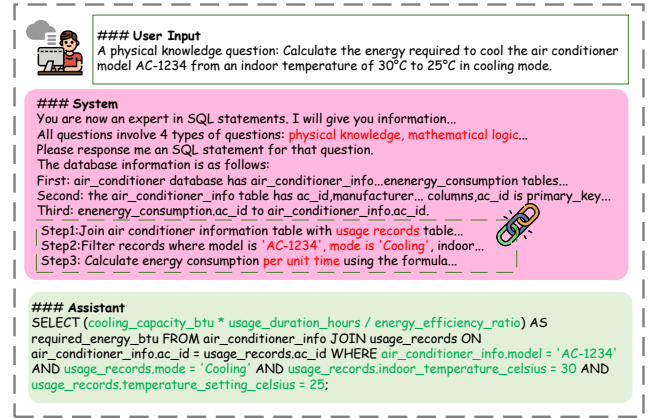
### User Input
A physical knowledge question: Calculate the energy required to cool the air conditioner model AC-1234 from an indoor temperature of 30°C to 25°C in cooling mode.

### System
You are now an expert in SQL statements. I will give you information...
All questions involve 4 types of questions: physical knowledge, mathematical logic...
Please response me an SQL statement for that question.
The database information is as follows:
First: air_conditioner database has air_conditioner_info...enenergy_consumption tables...
Second: the air_conditioner_info table has ac_id,manufacturer... columns,ac_id is primary_key...
Third: enenergy_consumption.ac_id to air_conditioner_info.ac_id.
Step1:Join air conditioner information table with usage records table...
Step2:Filter records where model is 'AC-1234', mode is 'Cooling', indoor...
Step3: Calculate energy consumption per unit time using the formula...

### Assistant
SELECT (cooling_capacity_btu * usage_duration_hours / energy_efficiency_ratio) AS required_energy_btu FROM air_conditioner_info JOIN usage_records ON air_conditioner_info.ac_id = usage_records.ac_id WHERE air_conditioner_info.model = 'AC-1234' AND usage_records.mode = 'Cooling' AND usage_records.indoor_temperature_celsius = 30 AND usage_records.temperature_setting_celsius = 25;